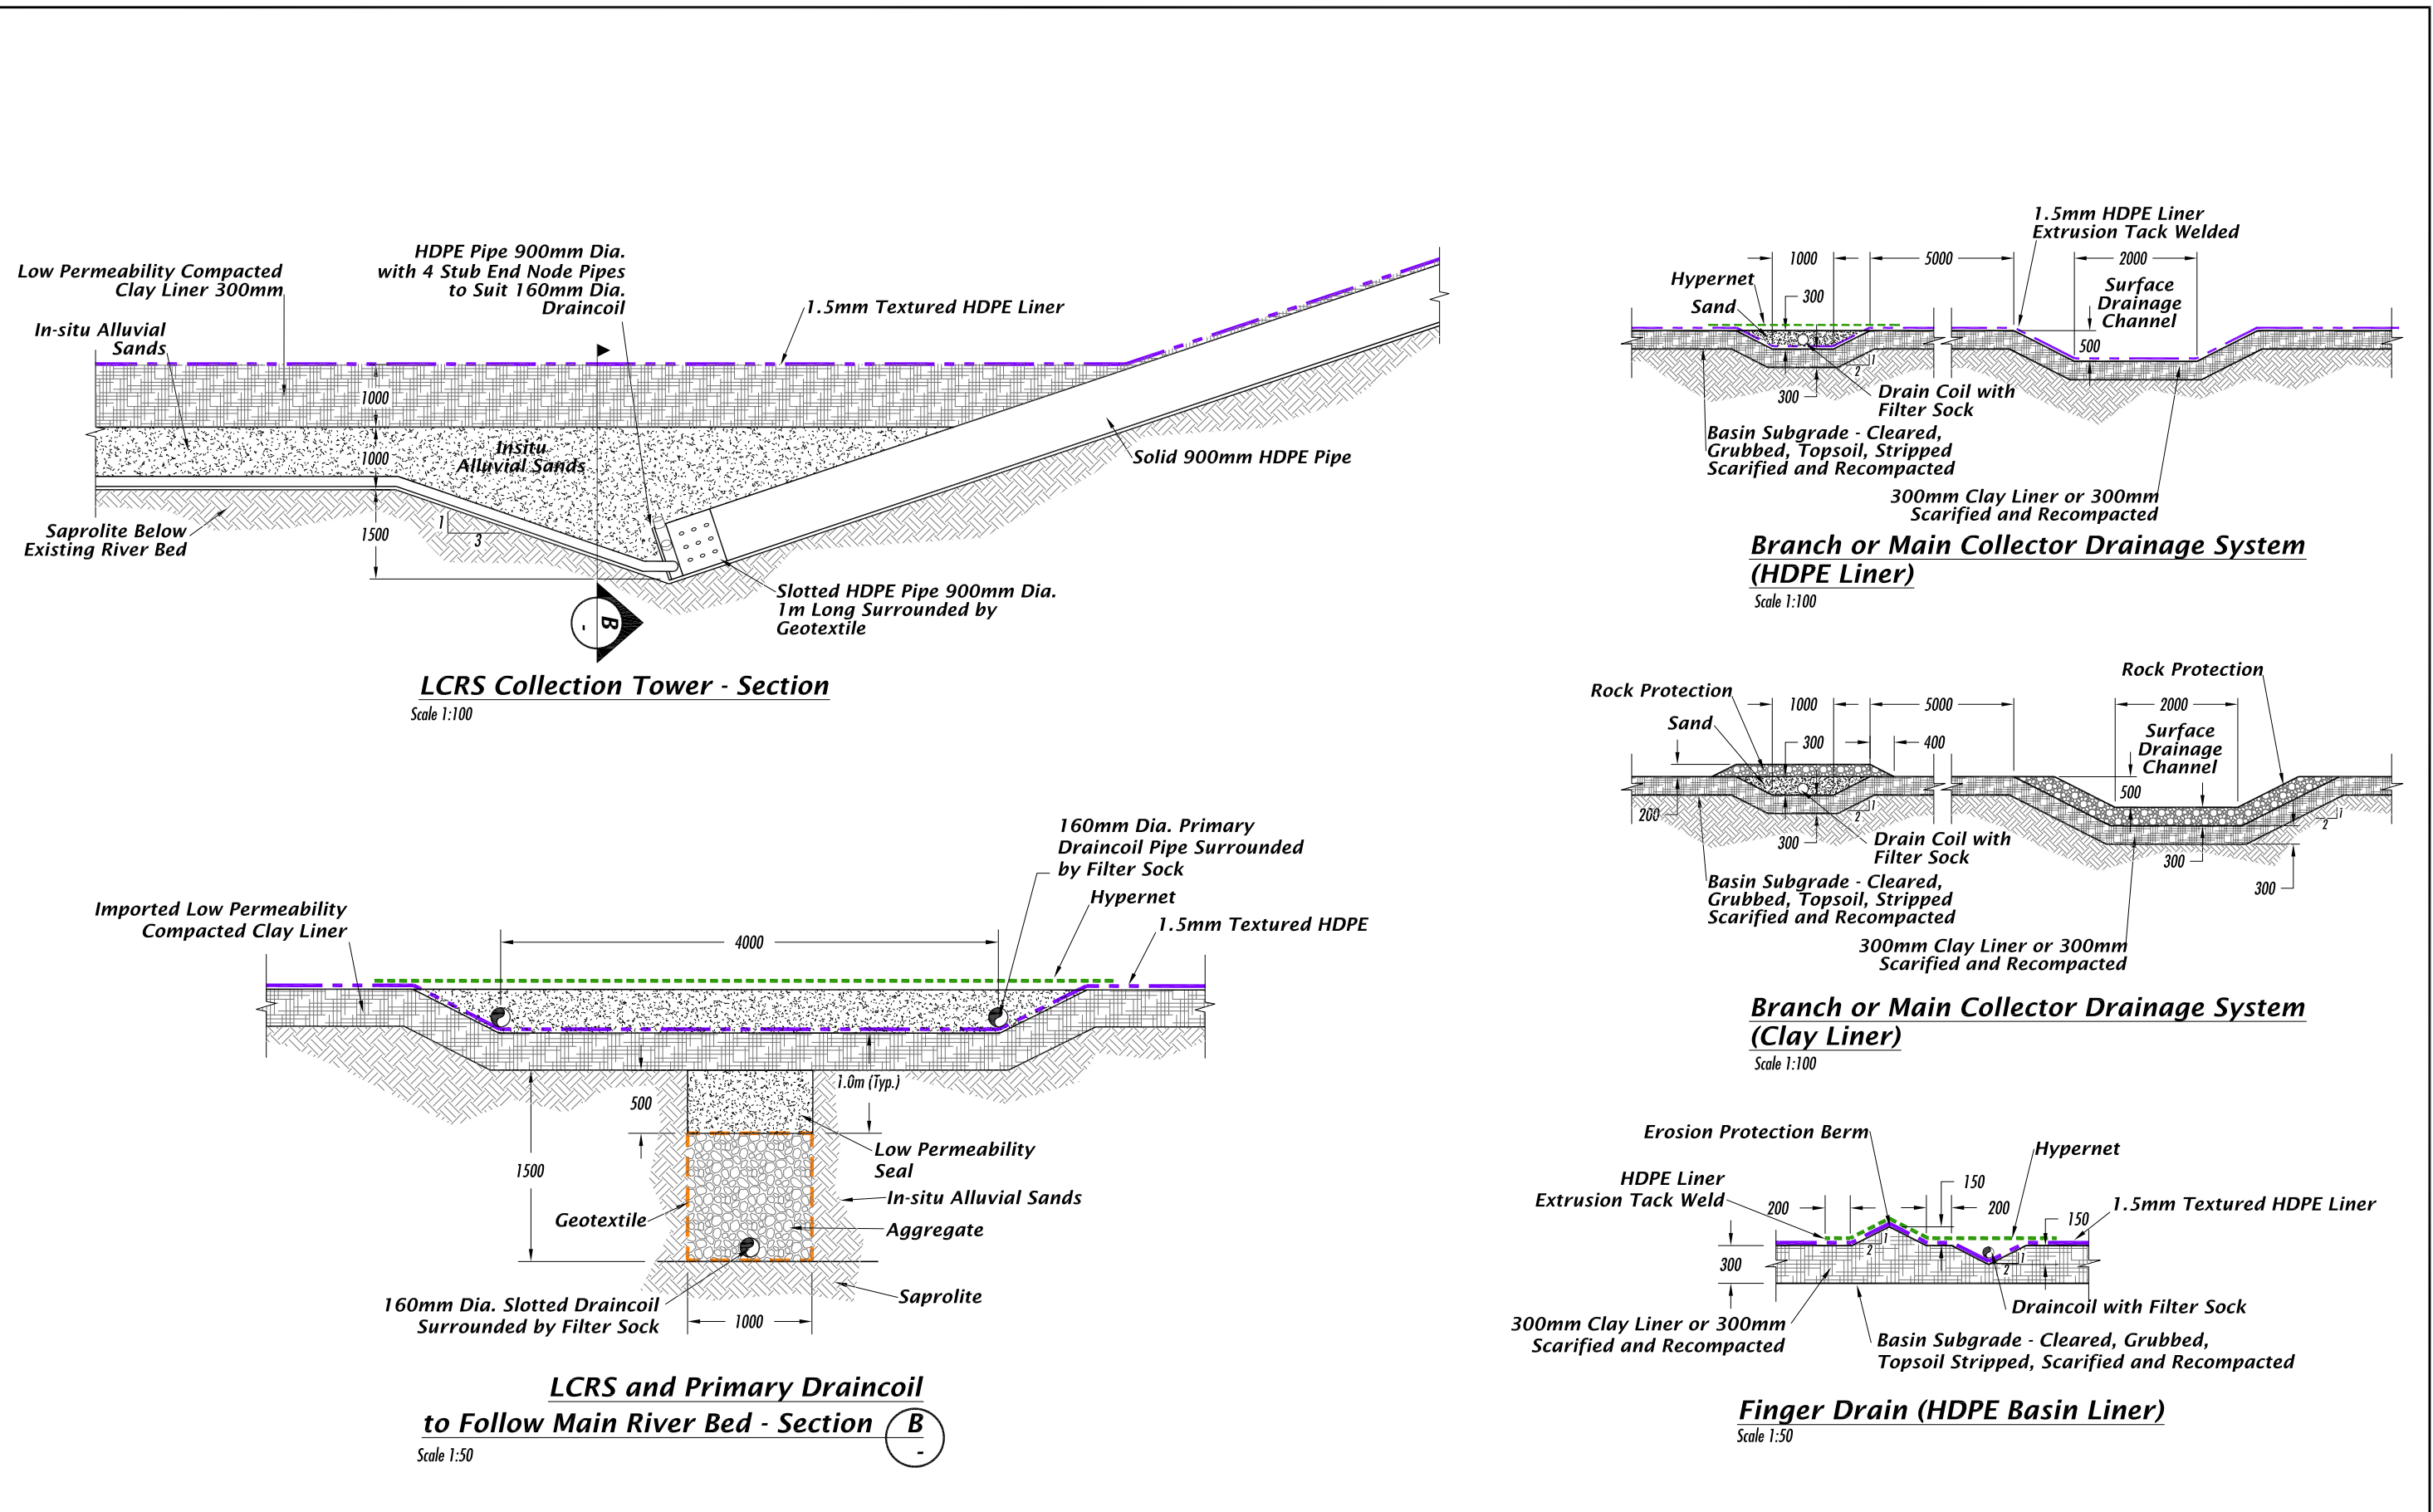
Low Permeability Compacted Clay Liner 300mm

In-situ Alluvial Sands

HDPE Pipe 900mm Dia. with 4 Stub End Node Pipes to Suit 160mm Dia. Draincoil

1.5mm Textured HDPE Liner

1000

1000

Insitu Alluvial Sands

Solid 900mm HDPE Pipe

Saprolite Below Existing River Bed

1500

1

3

Slotted HDPE Pipe 900mm Dia. 1m Long Surrounded by Geotextile

B

-

LCRS Collection Tower - Section

Scale 1:100

Hypernet

Sand

1000

300

5000

1.5mm HDPE Liner Extrusion Tack Welded

2000

Surface Drainage Channel

500

1

2

300

Drain Coil with Filter Sock

Basin Subgrade - Cleared, Grubbed, Topsoil, Stripped Scarified and Recompacted

300mm Clay Liner or 300mm Scarified and Recompacted

Branch or Main Collector Drainage System (HDPE Liner)

Scale 1:100

Rock Protection

Sand

1000

300

5000

400

Rock Protection

2000

Surface Drainage Channel

500

200

1

2

300

Drain Coil with Filter Sock

300

300

1

2

Basin Subgrade - Cleared, Grubbed, Topsoil, Stripped Scarified and Recompacted

300mm Clay Liner or 300mm Scarified and Recompacted

Branch or Main Collector Drainage System (Clay Liner)

Scale 1:100

160mm Dia. Primary Draincoil Pipe Surrounded by Filter Sock

Hypernet

Imported Low Permeability Compacted Clay Liner

4000

1.5mm Textured HDPE

1.0m (Typ.)

500

Low Permeability Seal

1500

In-situ Alluvial Sands

Geotextile

Aggregate

160mm Dia. Slotted Draincoil Surrounded by Filter Sock

Saprolite

1000

LCRS and Primary Draincoil to Follow Main River Bed - Section

B

-

Scale 1:50

Erosion Protection Berm

Hypernet

HDPE Liner Extrusion Tack Weld

150

200

200

150

1.5mm Textured HDPE Liner

1

2

300

1

2

300mm Clay Liner or 300mm Scarified and Recompacted

Draincoil with Filter Sock

Basin Subgrade - Cleared, Grubbed, Topsoil Stripped, Scarified and Recompacted

Finger Drain (HDPE Basin Liner)

Scale 1:50